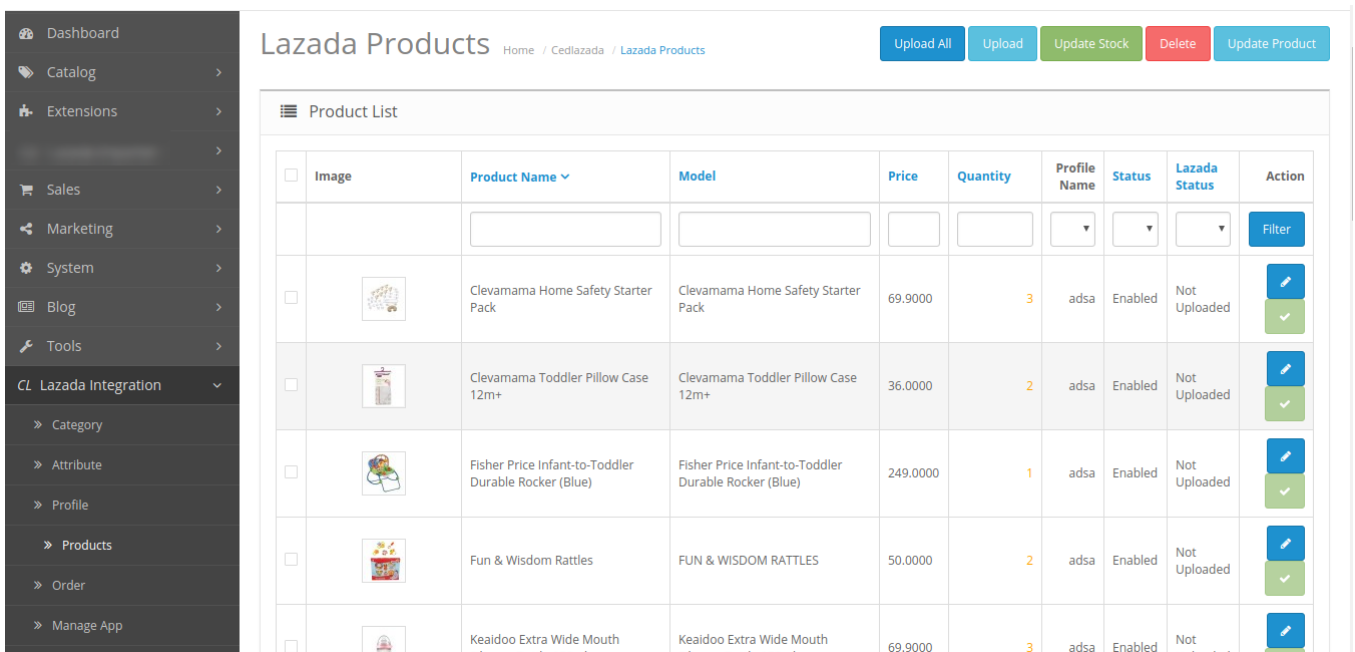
Dashboard
Catalog
Extensions
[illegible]
Sales
Marketing
System
Blog
Tools
CL Lazada Integration
» Category
» Attribute
» Profile
» Products
» Order
» Manage App

Lazada Products Home / Cedlazada / Lazada Products

Upload All Upload Update Stock Delete Update Product

Product List

| | Image | Product Name | Model | Price | Quantity | Profile Name | Status | Lazada Status | Action |
|---|---|---|---|---|---|---|---|---|---|
| | | | | | | | | | Filter |
| | | Clevamama Home Safety Starter Pack | Clevamama Home Safety Starter Pack | 69.9000 | 3 | adsa | Enabled | Not Uploaded | |
| | | Clevamama Toddler Pillow Case 12m+ | Clevamama Toddler Pillow Case 12m+ | 36.0000 | 2 | adsa | Enabled | Not Uploaded | |
| | | Fisher Price Infant-to-Toddler Durable Rocker (Blue) | Fisher Price Infant-to-Toddler Durable Rocker (Blue) | 249.0000 | 1 | adsa | Enabled | Not Uploaded | |
| | | Fun & Wisdom Rattles | FUN & WISDOM RATTLES | 50.0000 | 2 | adsa | Enabled | Not Uploaded | |
| | | Keaidoo Extra Wide Mouth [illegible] | Keaidoo Extra Wide Mouth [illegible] | 69.9000 | 3 | adsa | Enabled | Not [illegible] | |